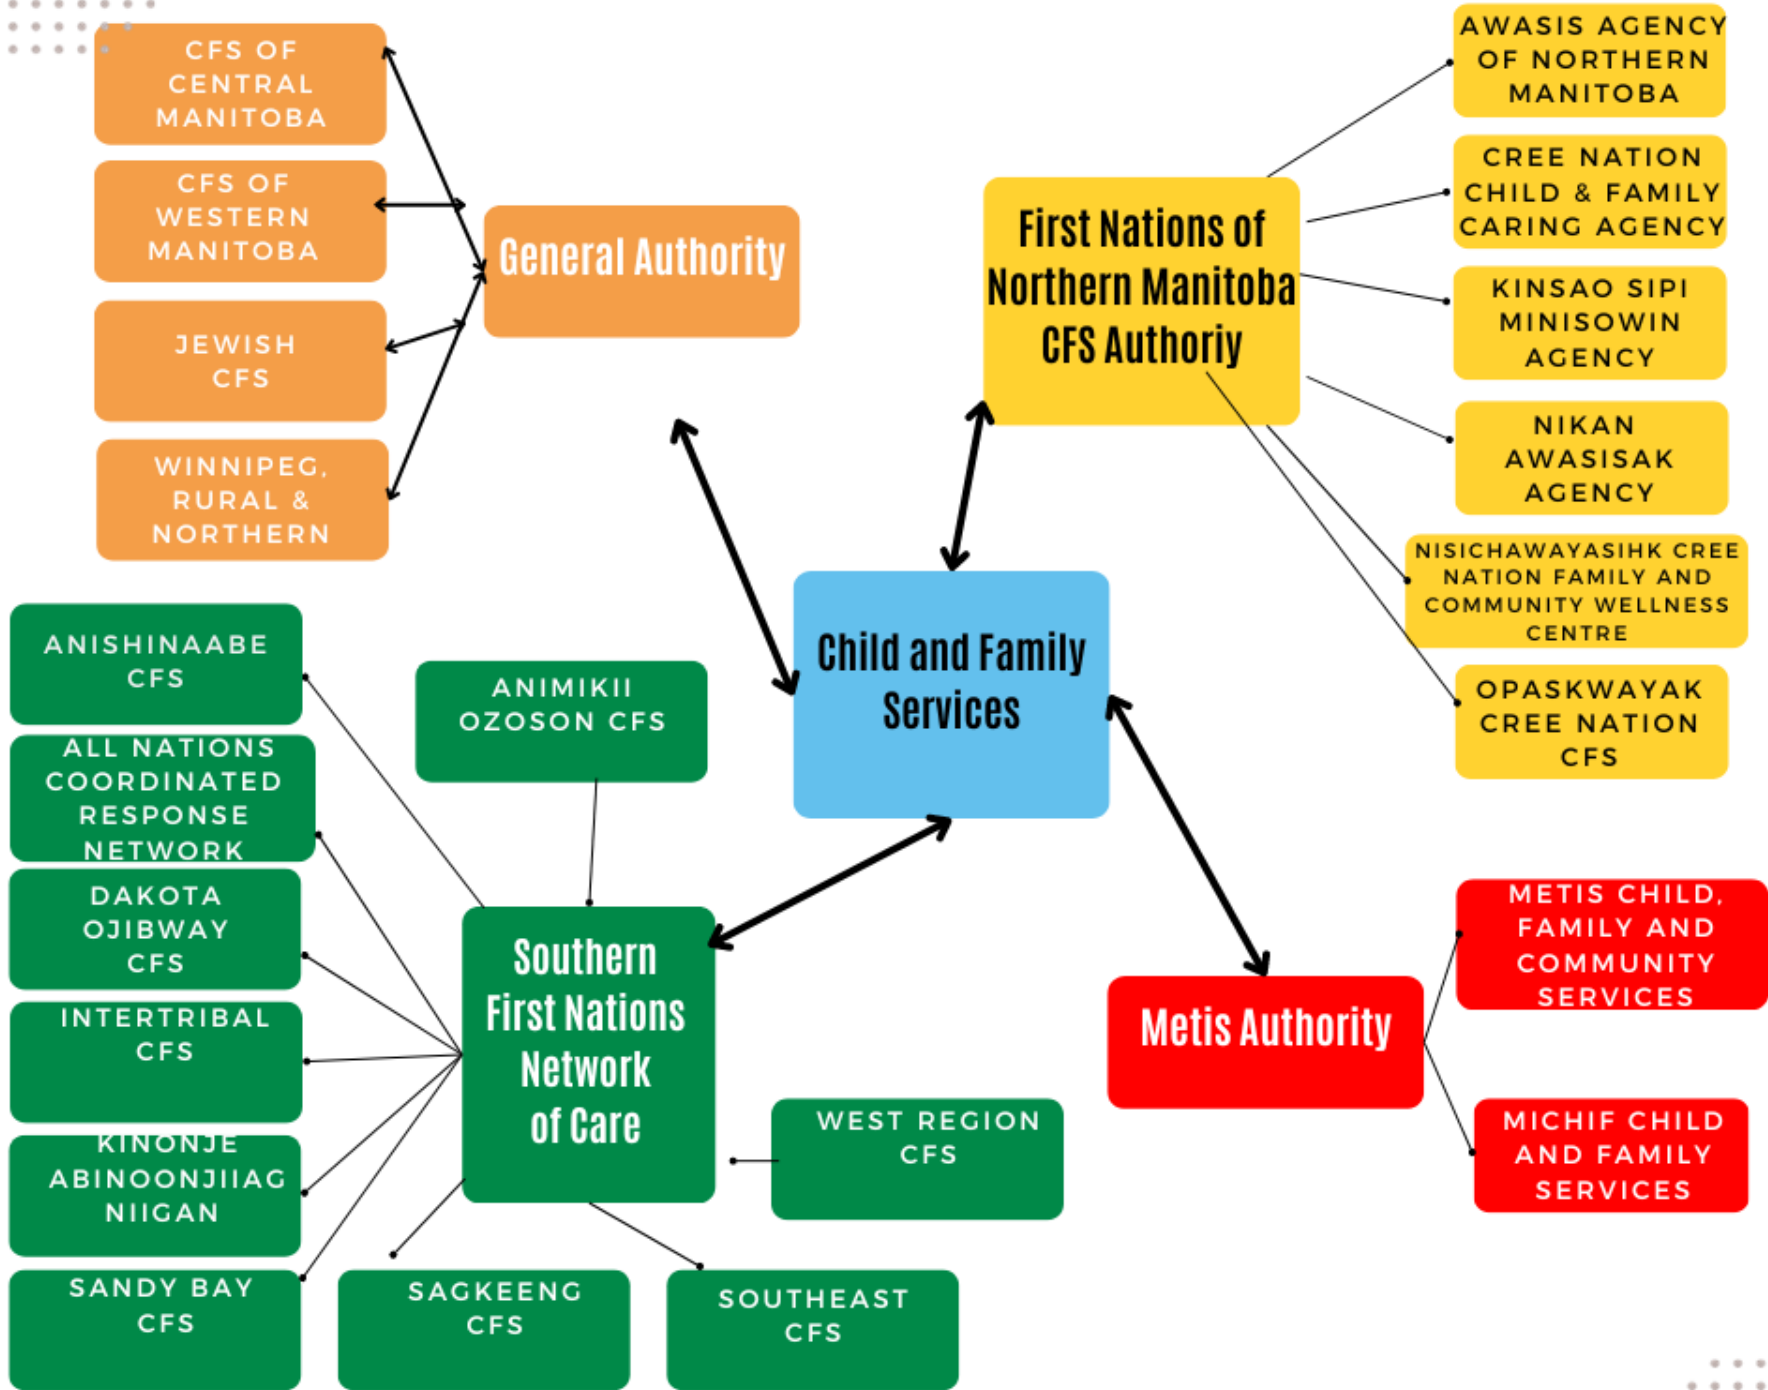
CFS OF CENTRAL MANITOBA

CFS OF WESTERN MANITOBA

JEWISH CFS

WINNIPEG, RURAL & NORTHERN

General Authority

First Nations of Northern Manitoba CFS Authoriy

AWASIS AGENCY OF NORTHERN MANITOBA

CREE NATION CHILD & FAMILY CARING AGENCY

KINSAO SIPI MINISOWIN AGENCY

NIKAN AWASISAK AGENCY

NISICHAWAYASIHK CREE NATION FAMILY AND COMMUNITY WELLNESS CENTRE

OPASKWAYAK CREE NATION CFS

Child and Family Services

ANISHINAABE CFS

ANIMIKII OZOSON CFS

ALL NATIONS COORDINATED RESPONSE NETWORK

DAKOTA OJIBWAY CFS

INTERTRIBAL CFS

KINONJE ABINOONJIIAG NIIGAN

SANDY BAY CFS

Southern First Nations Network of Care

WEST REGION CFS

SAGKEENG CFS

SOUTHEAST CFS

Metis Authority

METIS CHILD, FAMILY AND COMMUNITY SERVICES

MICHIF CHILD AND FAMILY SERVICES